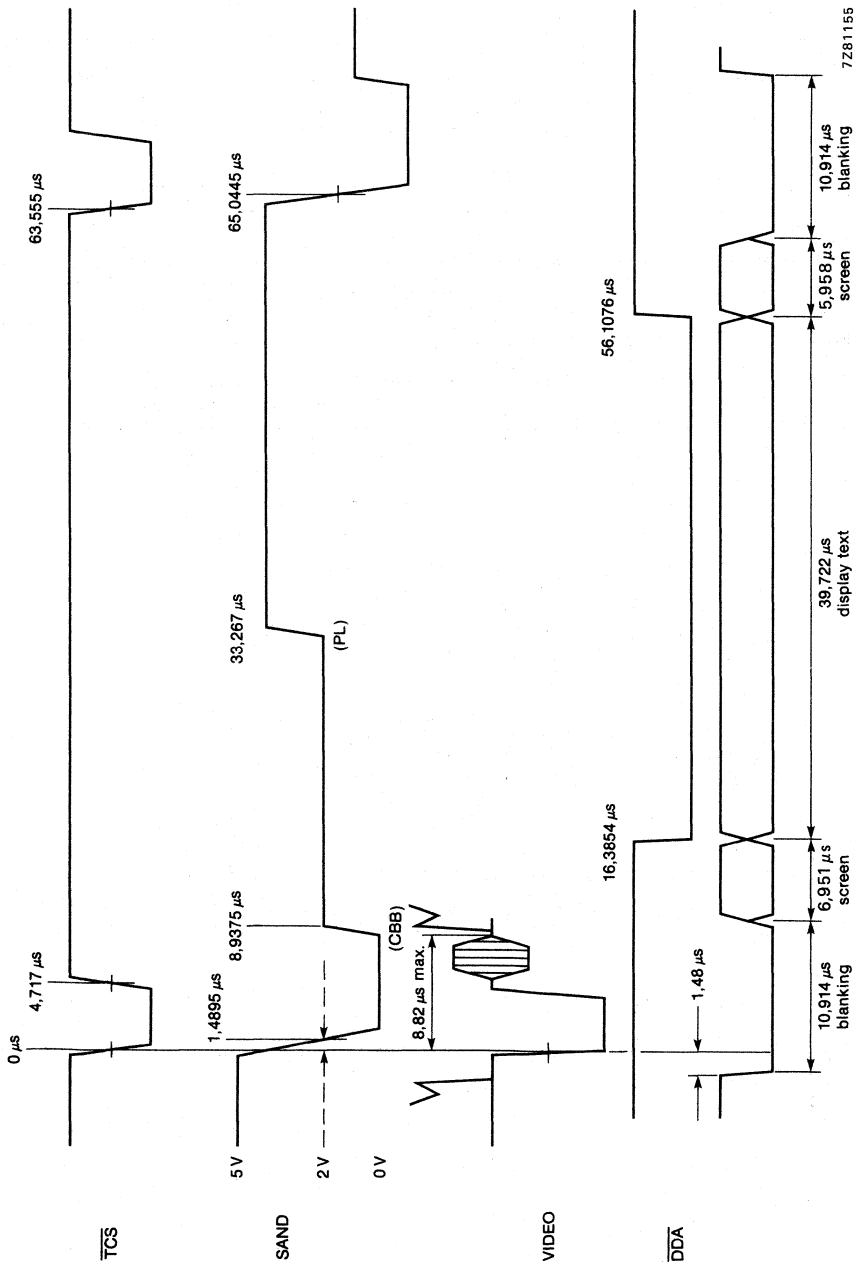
$\overline{TCS}$

SAND

VIDEO

$\overline{DDA}$

5 V

2 V

0 V

0 μs

4,717 μs

63,555 μs

1,4895 μs

8,9375 μs

33,267 μs

65,0445 μs

(CBB)

(PL)

8,82 μs max.

16,3854 μs

56,1076 μs

1,48 μs

10,914 μs blanking

6,951 μs screen

39,722 μs display text

5,958 μs screen

10,914 μs blanking

7Z81155